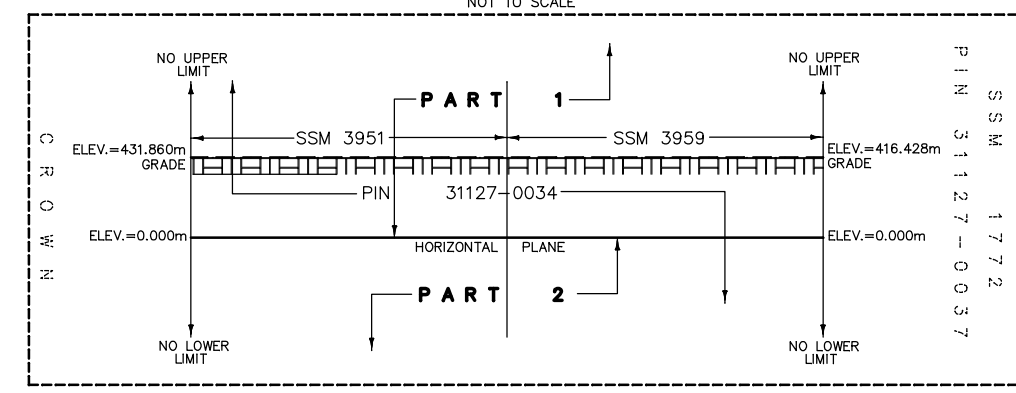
NOT TO SCALE

NO UPPER LIMIT

NO UPPER LIMIT

PART 1

SSM 3951

SSM 3959

ELEV.=431.860m GRADE

ELEV.=416.428m GRADE

PIN 31127-0034

ELEV.=0.000m

HORIZONTAL PLANE

ELEV.=0.000m

PART 2

NO LOWER LIMIT

NO LOWER LIMIT

CROWN

PIN 31127-0037

SSM 1772